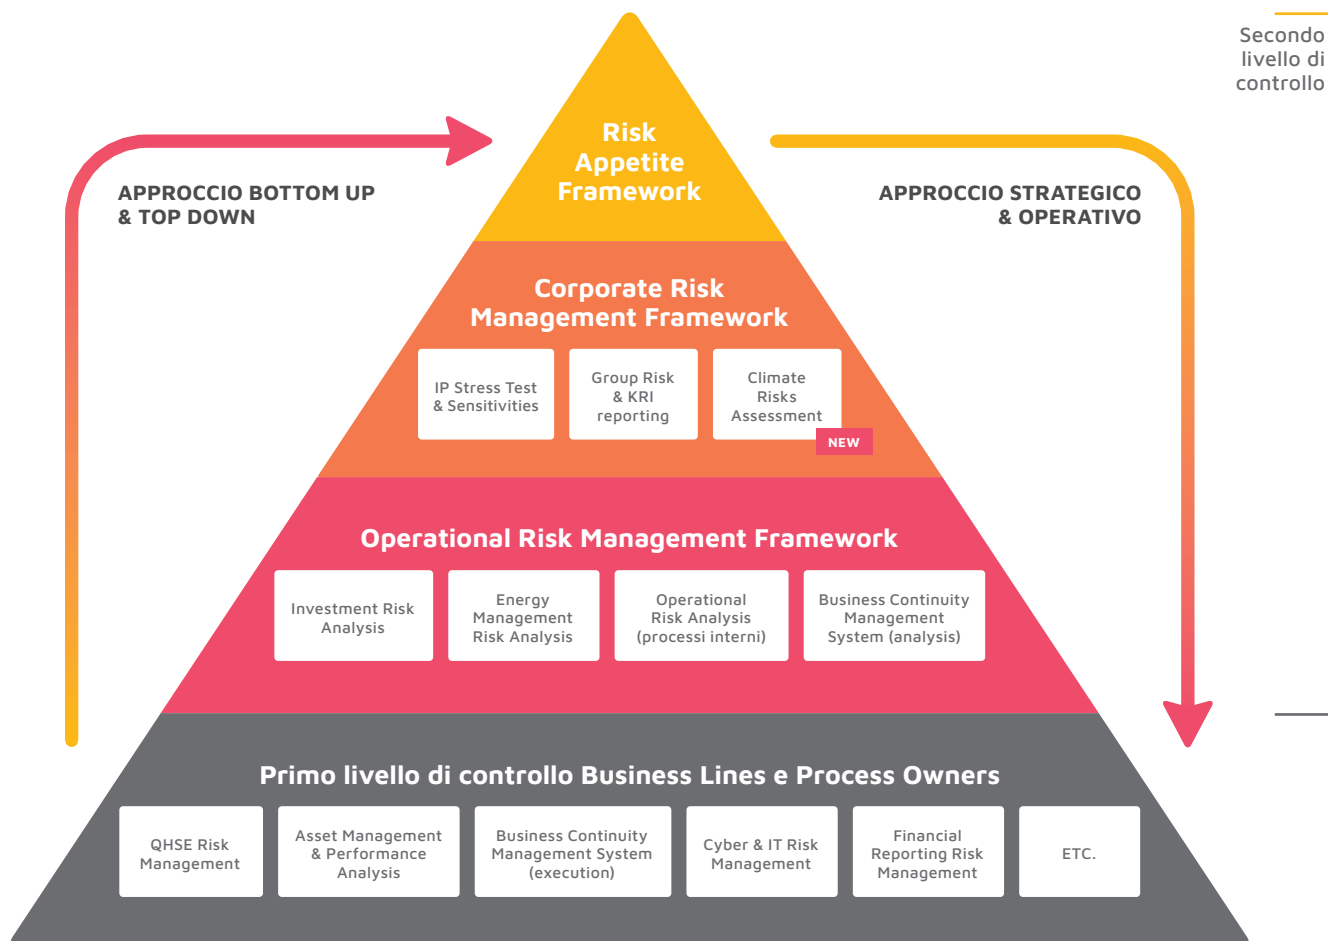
Secondo livello di controllo

APPROCCIO BOTTOM UP & TOP DOWN

Risk Appetite Framework

APPROCCIO STRATEGICO & OPERATIVO

Corporate Risk Management Framework

IP Stress Test & Sensitivities

Group Risk & KRI reporting

Climate Risks Assessment

NEW

Operational Risk Management Framework

Investment Risk Analysis

Energy Management Risk Analysis

Operational Risk Analysis (processi interni)

Business Continuity Management System (analysis)

Primo livello di controllo Business Lines e Process Owners

QHSE Risk Management

Asset Management & Performance Analysis

Business Continuity Management System (execution)

Cyber & IT Risk Management

Financial Reporting Risk Management

ETC.